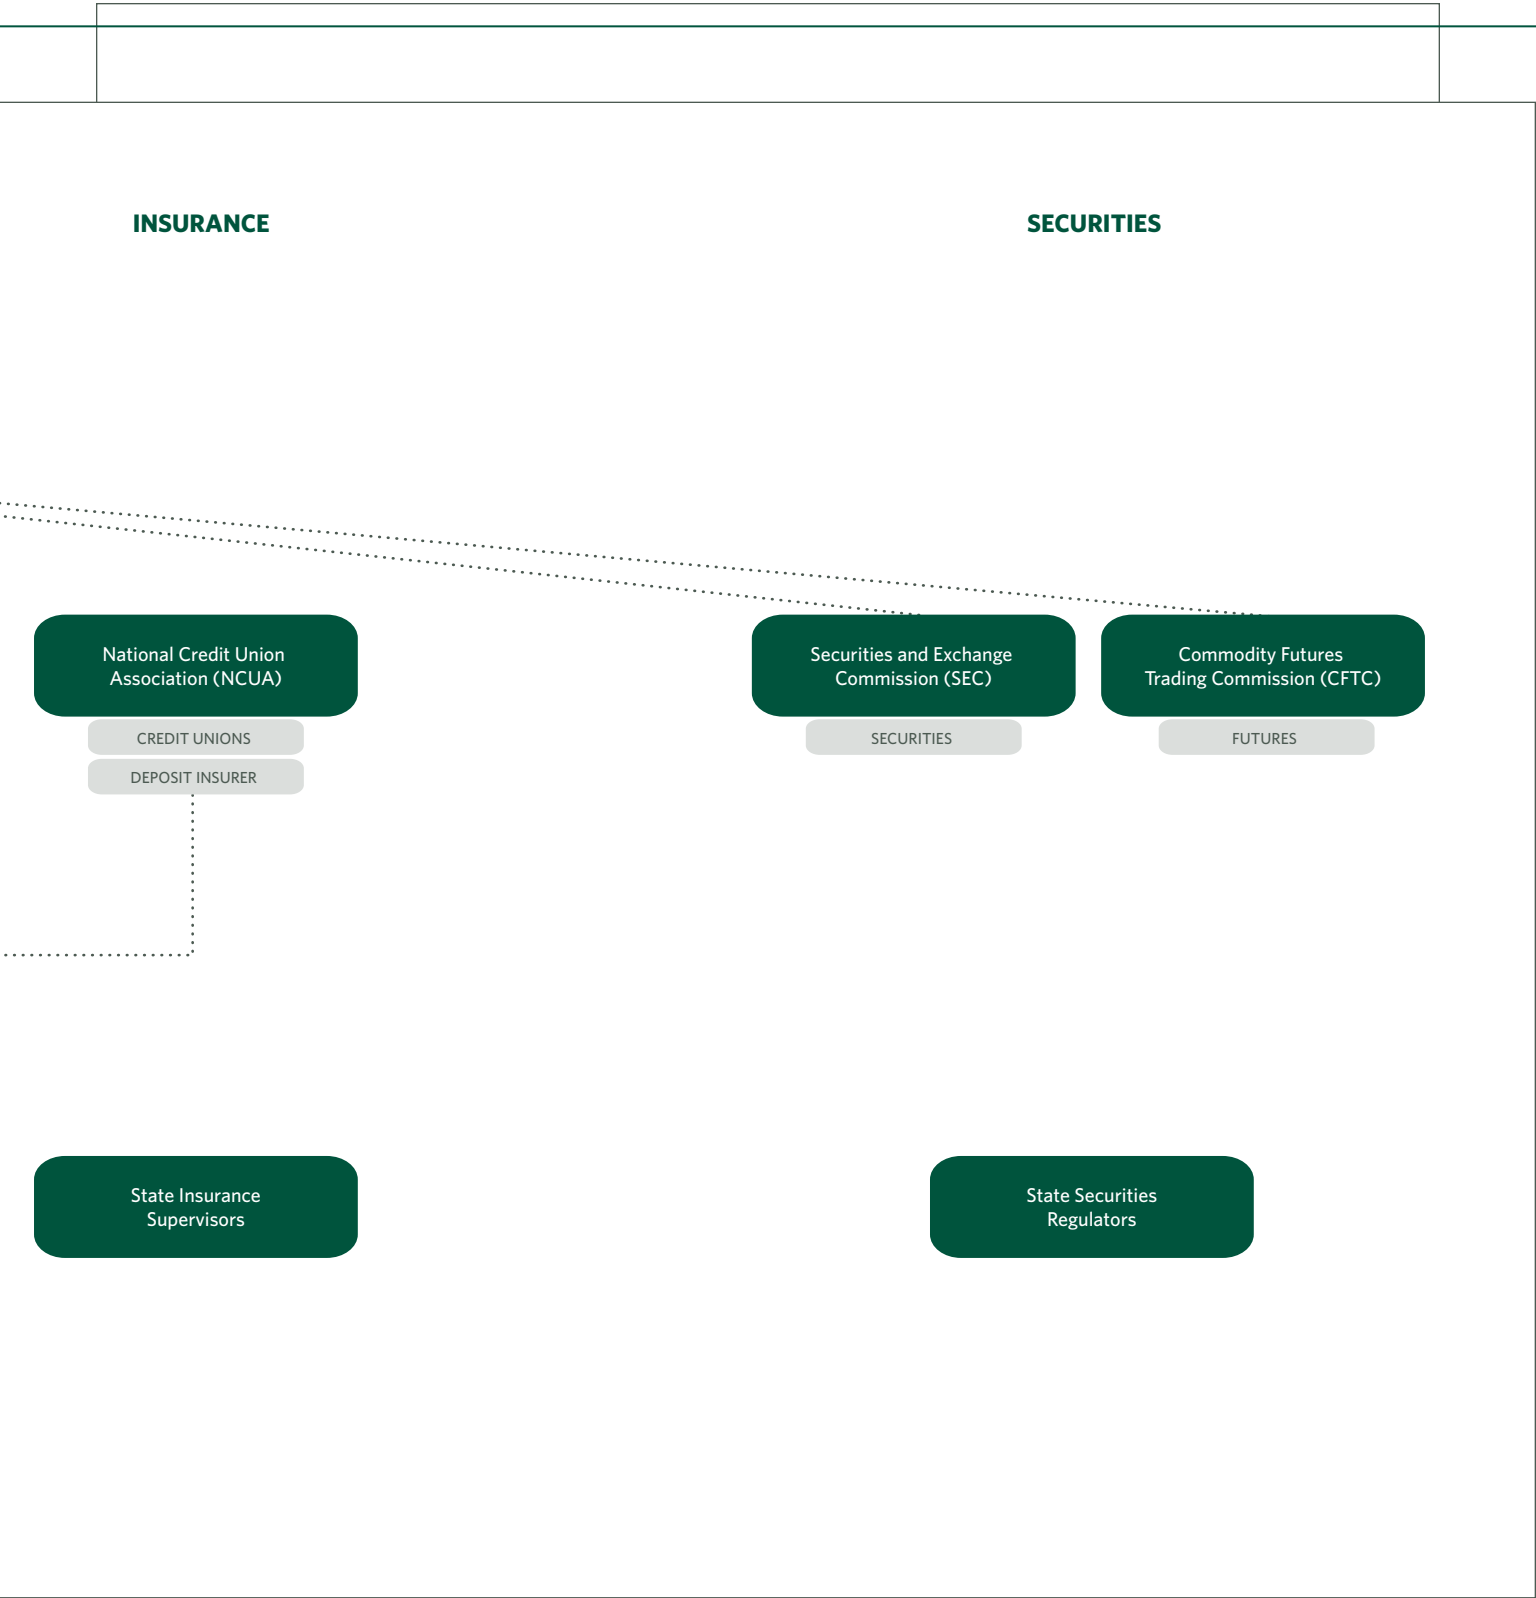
INSURANCE

SECURITIES

National Credit Union Association (NCUA)

CREDIT UNIONS

DEPOSIT INSURER

Securities and Exchange Commission (SEC)

SECURITIES

Commodity Futures Trading Commission (CFTC)

FUTURES

State Insurance Supervisors

State Securities Regulators